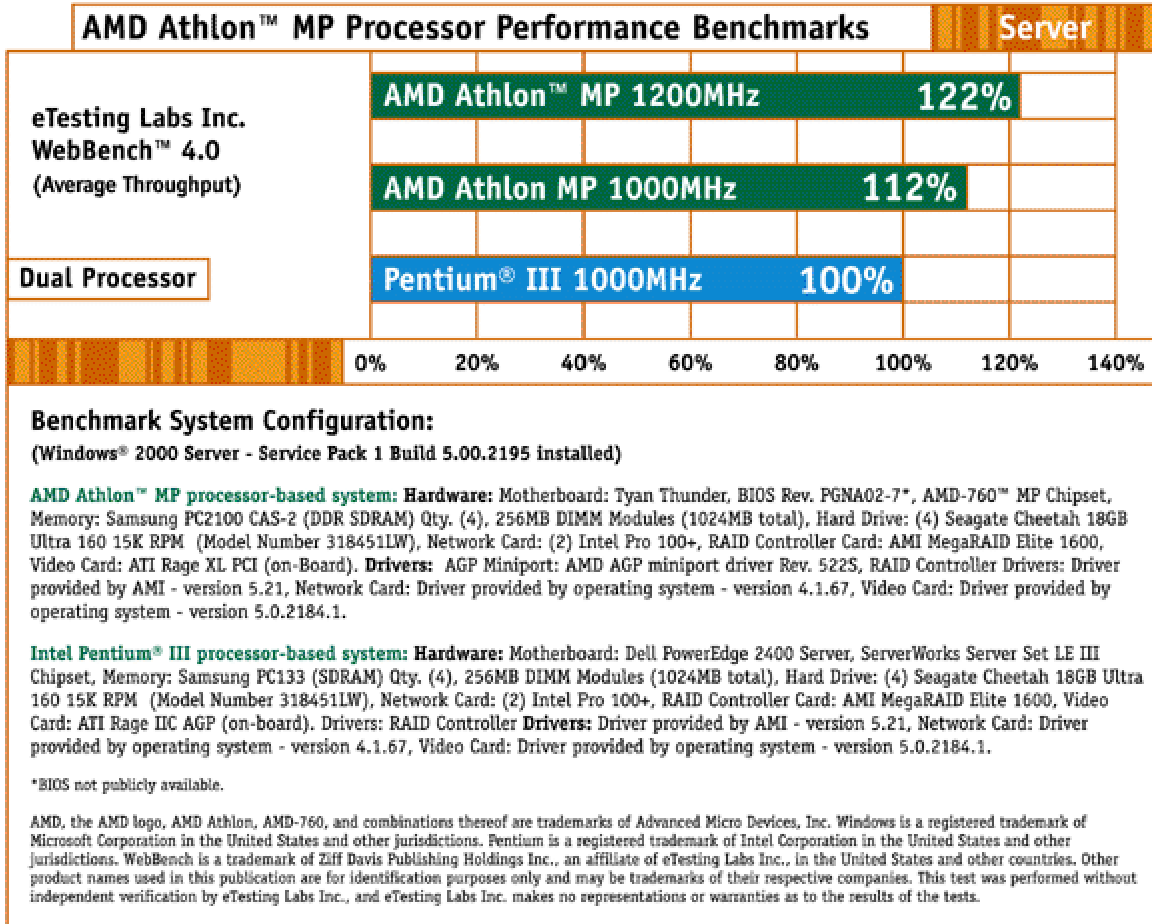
AMD Athlon™ MP Processor Performance Benchmarks

Server

eTesting Labs Inc.
WebBench™ 4.0
(Average Throughput)

Dual Processor

AMD Athlon™ MP 1200MHz 122%

AMD Athlon MP 1000MHz 112%

Pentium® III 1000MHz 100%

0% 20% 40% 60% 80% 100% 120% 140%

Benchmark System Configuration:
(Windows® 2000 Server - Service Pack 1 Build 5.00.2195 installed)

AMD Athlon™ MP processor-based system: Hardware: Motherboard: Tyan Thunder, BIOS Rev. PGNA02-7*, AMD-760™ MP Chipset, Memory: Samsung PC2100 CAS-2 (DDR SDRAM) Qty. (4), 256MB DIMM Modules (1024MB total), Hard Drive: (4) Seagate Cheetah 18GB Ultra 160 15K RPM (Model Number 318451LW), Network Card: (2) Intel Pro 100+, RAID Controller Card: AMI MegaRAID Elite 1600, Video Card: ATI Rage XL PCI (on-Board). Drivers: AGP Miniport: AMD AGP miniport driver Rev. 522S, RAID Controller Drivers: Driver provided by AMI - version 5.21, Network Card: Driver provided by operating system - version 4.1.67, Video Card: Driver provided by operating system - version 5.0.2184.1.

Intel Pentium® III processor-based system: Hardware: Motherboard: Dell PowerEdge 2400 Server, ServerWorks Server Set LE III Chipset, Memory: Samsung PC133 (SDRAM) Qty. (4), 256MB DIMM Modules (1024MB total), Hard Drive: (4) Seagate Cheetah 18GB Ultra 160 15K RPM (Model Number 318451LW), Network Card: (2) Intel Pro 100+, RAID Controller Card: AMI MegaRAID Elite 1600, Video Card: ATI Rage IIC AGP (on-board). Drivers: RAID Controller Drivers: Driver provided by AMI - version 5.21, Network Card: Driver provided by operating system - version 4.1.67, Video Card: Driver provided by operating system - version 5.0.2184.1.

*BIOS not publicly available.

AMD, the AMD logo, AMD Athlon, AMD-760, and combinations thereof are trademarks of Advanced Micro Devices, Inc. Windows is a registered trademark of Microsoft Corporation in the United States and other jurisdictions. Pentium is a registered trademark of Intel Corporation in the United States and other jurisdictions. WebBench is a trademark of Ziff Davis Publishing Holdings Inc., an affiliate of eTesting Labs Inc., in the United States and other countries. Other product names used in this publication are for identification purposes only and may be trademarks of their respective companies. This test was performed without independent verification by eTesting Labs Inc., and eTesting Labs Inc. makes no representations or warranties as to the results of the tests.